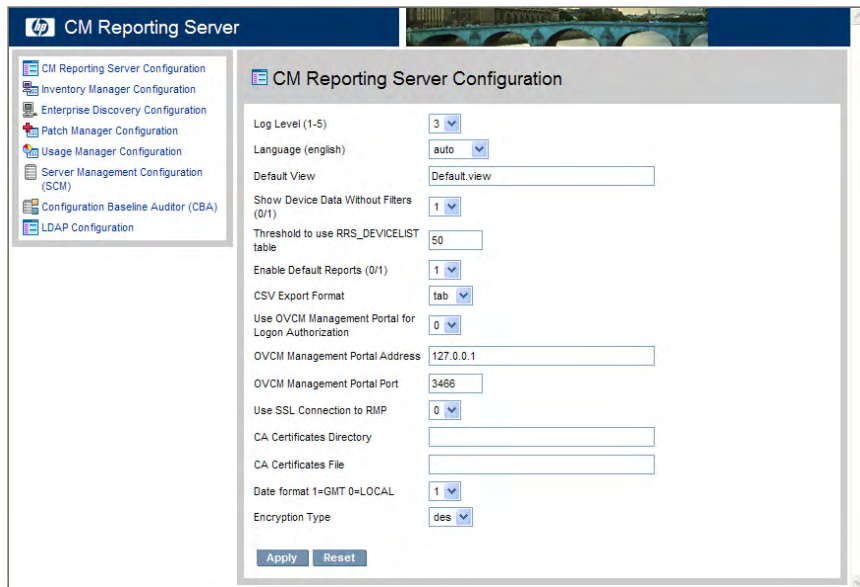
CM Reporting Server

CM Reporting Server Configuration
Inventory Manager Configuration
Enterprise Discovery Configuration
Patch Manager Configuration
Usage Manager Configuration
Server Management Configuration (SCM)
Configuration Baseline Auditor (CBA)
LDAP Configuration

CM Reporting Server Configuration

| | |
|---|---|
| Log Level (1-5) | 3 |
| Language (english) | auto |
| Default View | Default.view |
| Show Device Data Without Filters (0/1) | 1 |
| Threshold to use RRS_DEVICELIST table | 50 |
| Enable Default Reports (0/1) | 1 |
| CSV Export Format | tab |
| Use OVCM Management Portal for Logon Authorization | 0 |
| OVCM Management Portal Address | 127.0.0.1 |
| OVCM Management Portal Port | 3466 |
| Use SSL Connection to RMP | 0 |
| CA Certificates Directory | |
| CA Certificates File | |
| Date format 1=GMT 0=LOCAL | 1 |
| Encryption Type | des |

Apply Reset